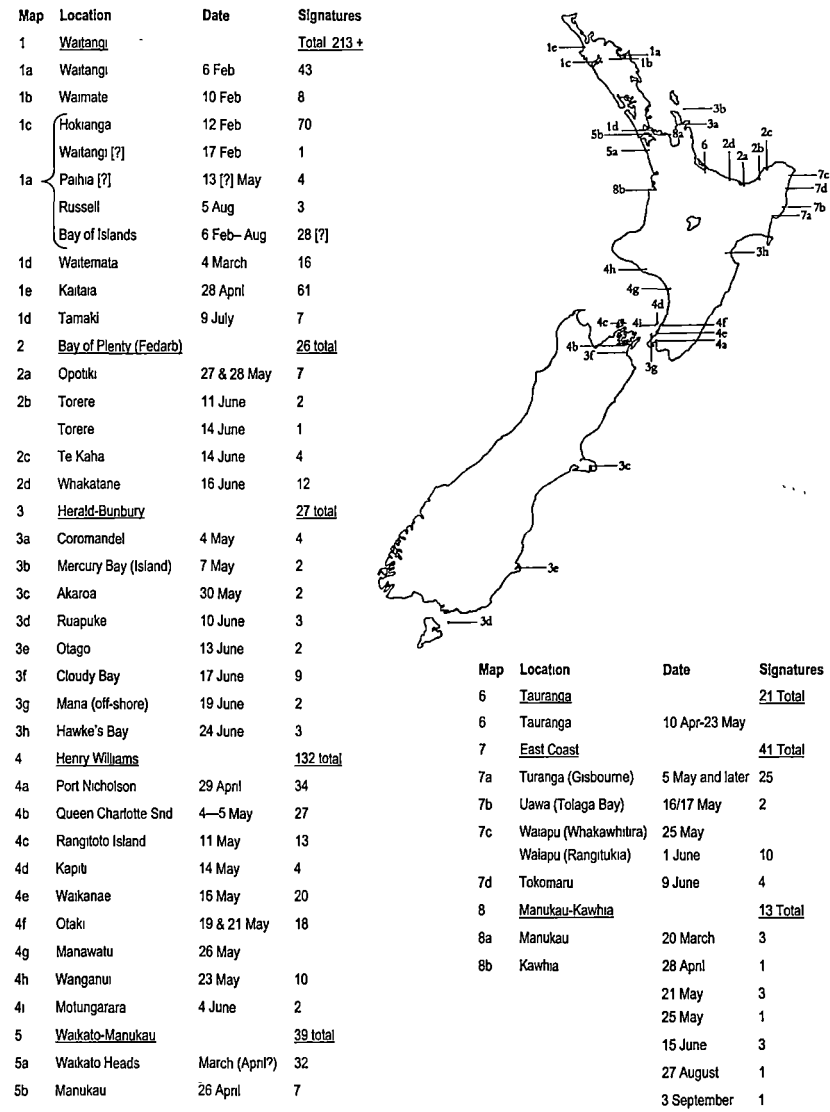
| Map | Location | Date | Signatures |
|---|---|---|---|
| 1 | Waitangi | | Total 213 + |
| 1a | Waitangi | 6 Feb | 43 |
| 1b | Waimate | 10 Feb | 8 |
| 1c | Hokianga | 12 Feb | 70 |
| | Waitangi [?] | 17 Feb | 1 |
| 1a | Paihia [?] | 13 [?] May | 4 |
| | Russell | 5 Aug | 3 |
| | Bay of Islands | 6 Feb– Aug | 28 [?] |
| 1d | Waitemata | 4 March | 16 |
| 1e | Kaitaia | 28 April | 61 |
| 1d | Tamaki | 9 July | 7 |
| 2 | Bay of Plenty (Fedarb) | | 26 total |
| 2a | Opotiki | 27 & 28 May | 7 |
| 2b | Torere | 11 June | 2 |
| | Torere | 14 June | 1 |
| 2c | Te Kaha | 14 June | 4 |
| 2d | Whakatane | 16 June | 12 |
| 3 | Herald-Bunbury | | 27 total |
| 3a | Coromandel | 4 May | 4 |
| 3b | Mercury Bay (Island) | 7 May | 2 |
| 3c | Akaroa | 30 May | 2 |
| 3d | Ruapuke | 10 June | 3 |
| 3e | Otago | 13 June | 2 |
| 3f | Cloudy Bay | 17 June | 9 |
| 3g | Mana (off-shore) | 19 June | 2 |
| 3h | Hawke's Bay | 24 June | 3 |
| 4 | Henry Williams | | 132 total |
| 4a | Port Nicholson | 29 April | 34 |
| 4b | Queen Charlotte Snd | 4—5 May | 27 |
| 4c | Rangitoto Island | 11 May | 13 |
| 4d | Kapiti | 14 May | 4 |
| 4e | Waikanae | 16 May | 20 |
| 4f | Otaki | 19 & 21 May | 18 |
| 4g | Manawatu | 26 May | |
| 4h | Wanganui | 23 May | 10 |
| 4i | Motungarara | 4 June | 2 |
| 5 | Waikato-Manukau | | 39 total |
| 5a | Waikato Heads | March (April?) | 32 |
| 5b | Manukau | 26 April | 7 |

1c 1a 1b 1c 3b 5b 1d 8a 3a 5a 6 2d 2c 2a 2b 7c 7d 8b 7b 7a 3h 4h 4g 4d 4c 4i 4f 4e 4b 3f 4a 3g 3c 3e 3d

| Map | Location | Date | Signatures |
|---|---|---|---|
| 6 | Tauranga | | 21 Total |
| 6 | Tauranga | 10 Apr-23 May | |
| 7 | East Coast | | 41 Total |
| 7a | Turanga (Gisbourne) | 5 May and later | 25 |
| 7b | Uawa (Tolaga Bay) | 16/17 May | 2 |
| 7c | Waiapu (Whakawhitira) | 25 May | |
| | Waiapu (Rangitukia) | 1 June | 10 |
| 7d | Tokomaru | 9 June | 4 |
| 8 | Manukau-Kawhia | | 13 Total |
| 8a | Manukau | 20 March | 3 |
| 8b | Kawhia | 28 April | 1 |
| | | 21 May | 3 |
| | | 25 May | 1 |
| | | 15 June | 3 |
| | | 27 August | 1 |
| | | 3 September | 1 |